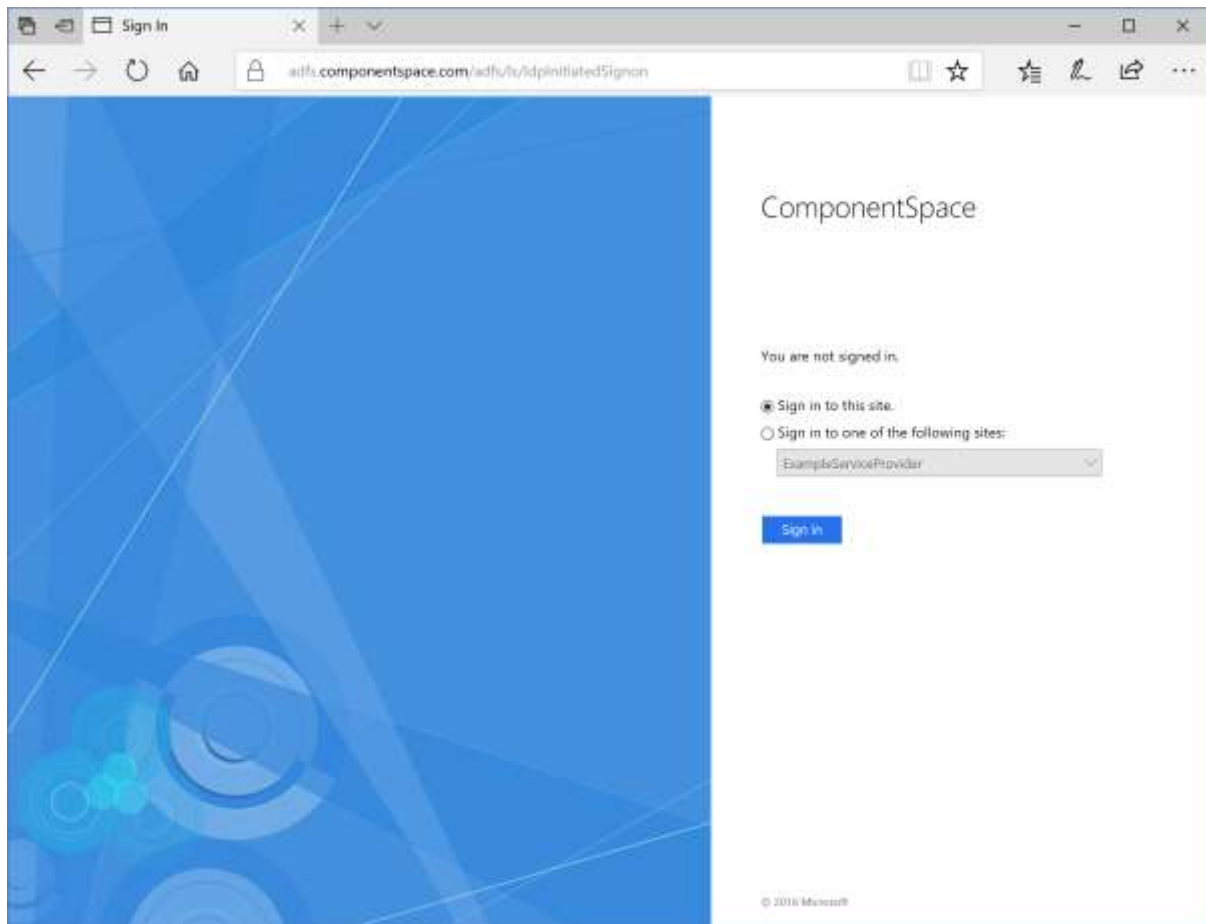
Sign In

adfs.componentspace.com/adfs/ls/IdpInitiatedSignon

ComponentSpace

You are not signed in.

Sign in to this site.

Sign in to one of the following sites:

ExampleServiceProvider

Sign in

© 2016 Microsoft